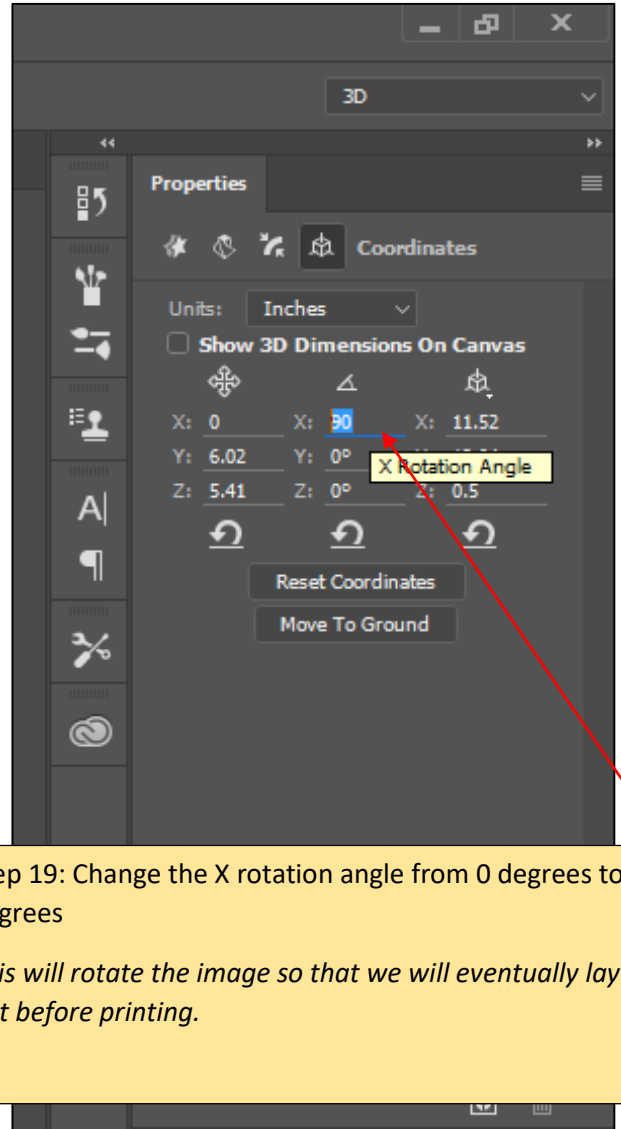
3D

Properties

Coordinates

Units: Inches

Show 3D Dimensions On Canvas

X: 0
Y: 6.02
Z: 5.41

X: 90
Y: 0°
Z: 0°

X: 11.52
Z: 0.5

X Rotation Angle

Reset Coordinates

Move To Ground

ep 19: Change the X rotation angle from 0 degrees to grees

is will rotate the image so that we will eventually lay t before printing.